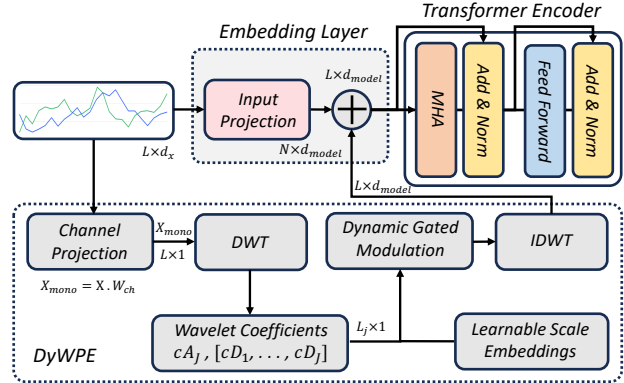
Embedding Layer

Transformer Encoder

$L \times d_{model}$

Input Projection

$N \times d_{model}$

MHA

Add & Norm

Feed Forward

Add & Norm

$L \times d_x$

$L \times d_{model}$

Channel Projection

$X_{mono}$

$L \times 1$

DWT

Dynamic Gated Modulation

IDWT

$X_{mono} = \mathrm{X}.W_{ch}$

Wavelet Coefficients
$cA_J$ , $[cD_1, \ldots, cD_J]$

$L_j \times 1$

Learnable Scale Embeddings

DyWPE